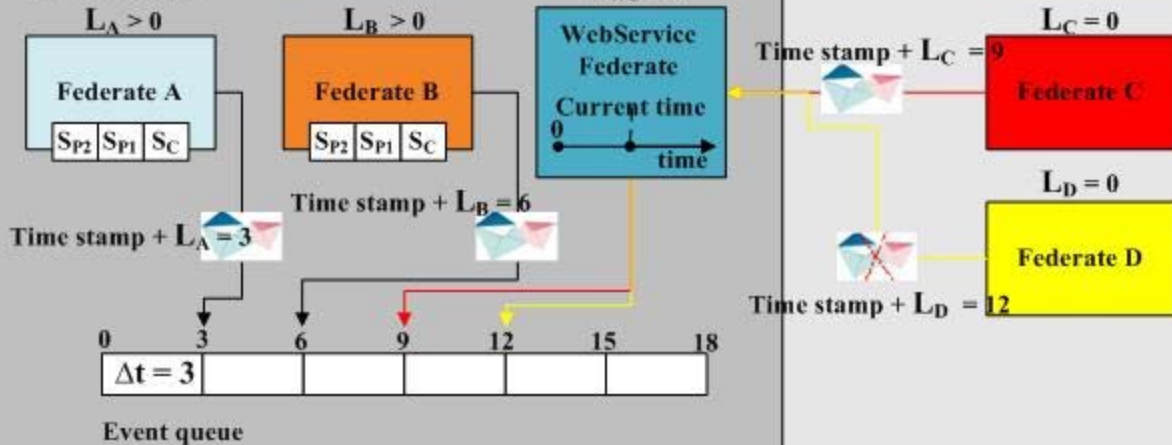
$L_A > 0$

Federate A

$S_{P2}$ $S_{P1}$ $S_C$

$L_B > 0$

Federate B

$S_{P2}$ $S_{P1}$ $S_C$

WebService Federate

Current time

0

time

Time stamp + $L_C$ = 9

$L_C = 0$

Federate C

$L_D = 0$

Federate D

Time stamp + $L_B$ = 6

Time stamp + $L_A$ = 3

Time stamp + $L_D$ = 12

0 3 6 9 12 15 18

$\Delta t = 3$

Event queue